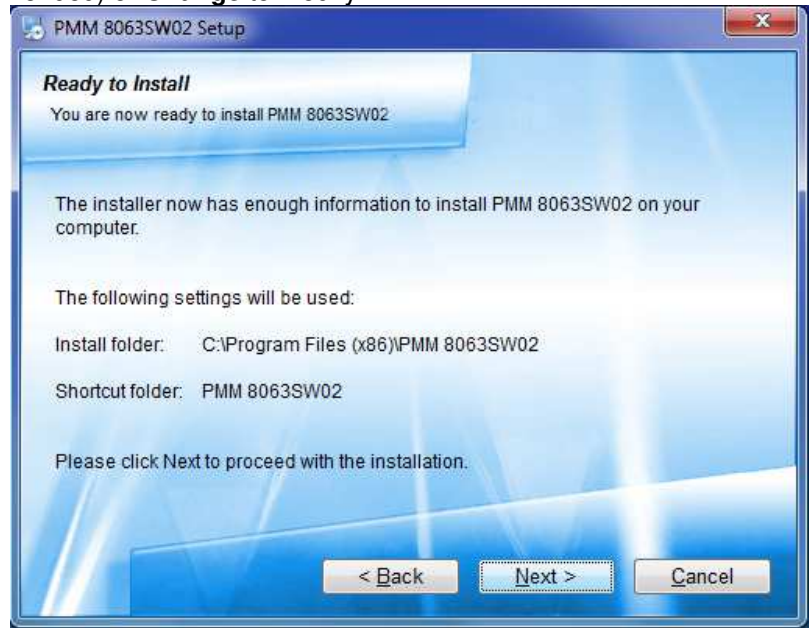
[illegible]

PMM 8063SW02 Setup

Ready to Install

You are now ready to install PMM 8063SW02

The installer now has enough information to install PMM 8063SW02 on your computer.

The following settings will be used:

Install folder: C:\Program Files (x86)\PMM 8063SW02

Shortcut folder: PMM 8063SW02

Please click Next to proceed with the installation.

< Back

Next >

Cancel